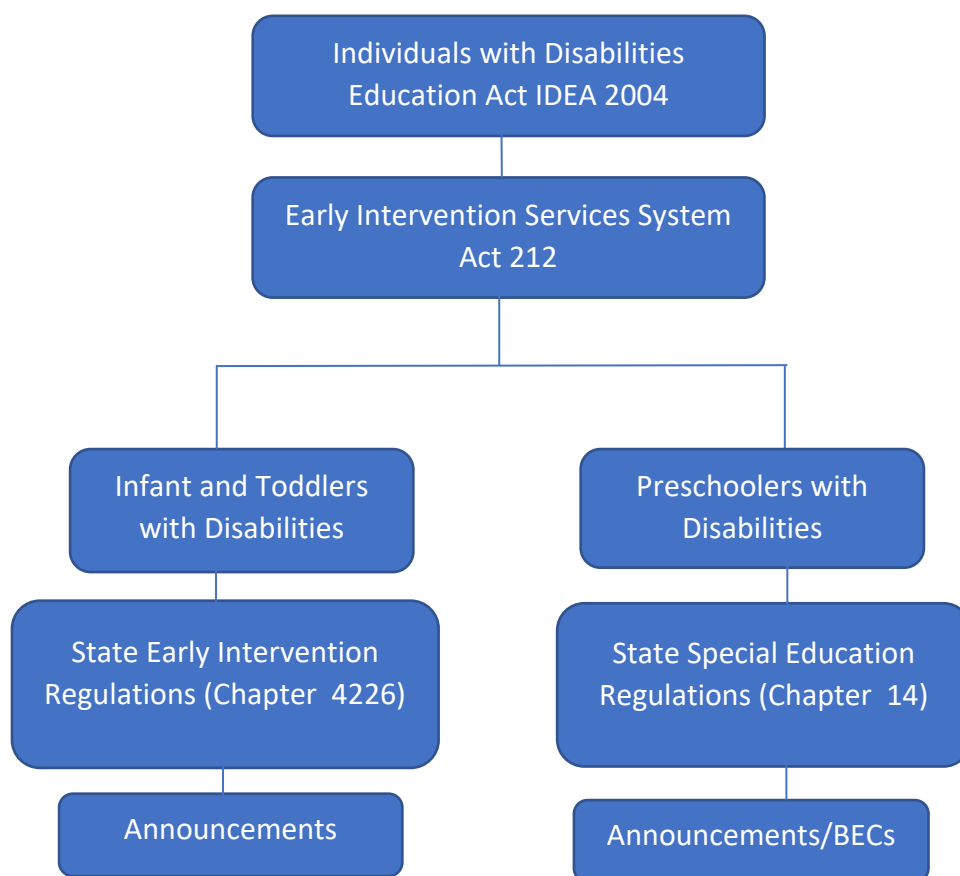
Individuals with Disabilities Education Act IDEA 2004

Early Intervention Services System Act 212

Infant and Toddlers with Disabilities

State Early Intervention Regulations (Chapter 4226)

Announcements

Preschoolers with Disabilities

State Special Education Regulations (Chapter 14)

Announcements/BECs